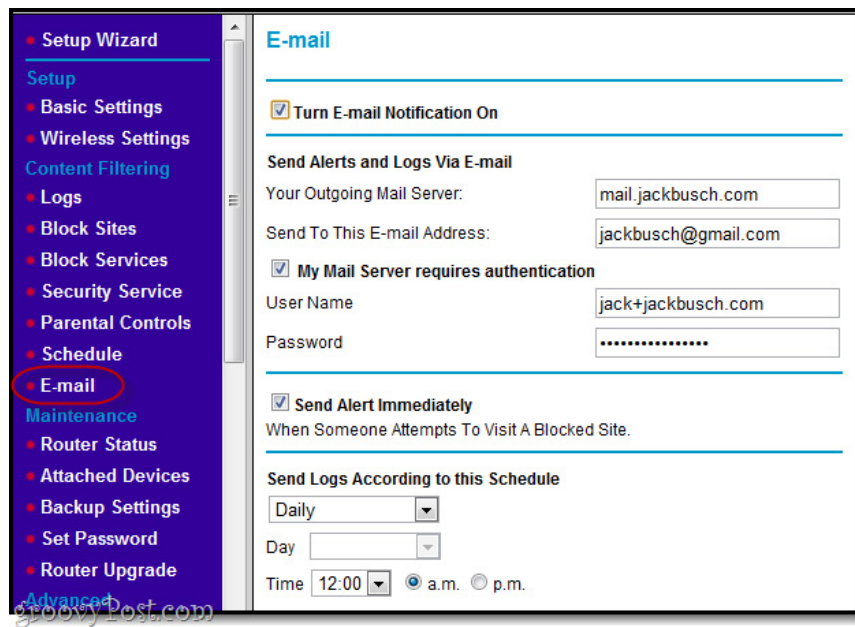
Setup Wizard
Setup
Basic Settings
Wireless Settings
Content Filtering
Logs
Block Sites
Block Services
Security Service
Parental Controls
Schedule
E-mail
Maintenance
Router Status
Attached Devices
Backup Settings
Set Password
Router Upgrade
Advanced

E-mail

Turn E-mail Notification On

Send Alerts and Logs Via E-mail

Your Outgoing Mail Server: mail.jackbusch.com

Send To This E-mail Address: jackbusch@gmail.com

My Mail Server requires authentication

User Name jack+jackbusch.com

Password ••••••••••••••••

Send Alert Immediately

When Someone Attempts To Visit A Blocked Site.

Send Logs According to this Schedule

Daily

Day

Time 12:00 a.m. p.m.

groovyPost.com